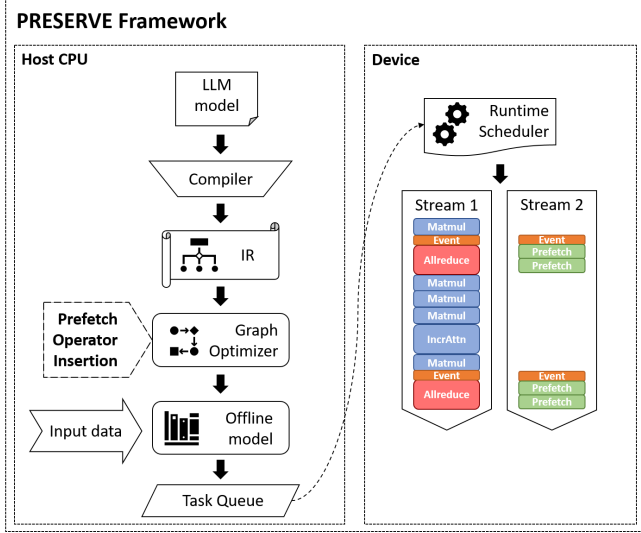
PRESERVE Framework

Host CPU

LLM model

Compiler

IR

Prefetch Operator Insertion

Graph Optimizer

Input data

Offline model

Task Queue

Device

Runtime Scheduler

Stream 1

Matmul
Event
Allreduce
Matmul
Matmul
Matmul
IncrAttn
Matmul
Event
Allreduce

Stream 2

Event
Prefetch
Prefetch
Event
Prefetch
Prefetch